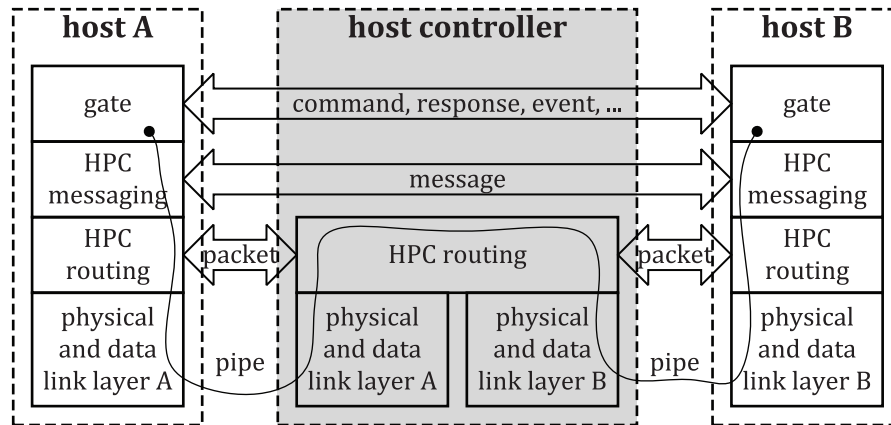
host A

gate

HPC messaging

HPC routing

physical and data link layer A

host controller

command, response, event, ...

message

packet

HPC routing

packet

physical and data link layer A

physical and data link layer B

pipe

pipe

host B

gate

HPC messaging

HPC routing

physical and data link layer B